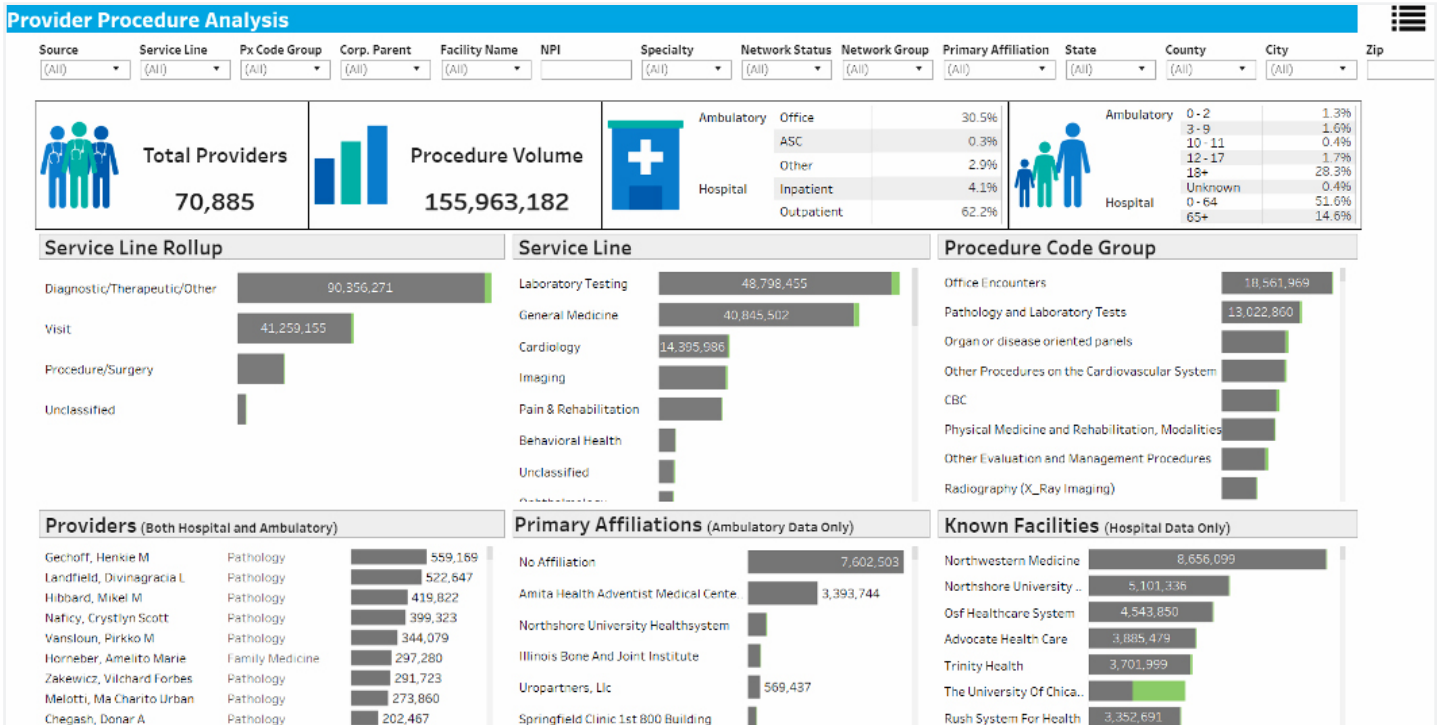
Provider Procedure Analysis

| Source | Service Line | Px Code Group | Corp. Parent | Facility Name | NPI | Specialty | Network Status | Network Group | Primary Affiliation | State | County | City | Zip |
|---|---|---|---|---|---|---|---|---|---|---|---|---|---|
| (All) | (All) | (All) | (All) | (All) | | (All) | (All) | (All) | (All) | (All) | (All) | (All) | |

Total Providers
70,885

Procedure Volume
155,963,182

| | | |
|---|---|---|
| Ambulatory | Office | 30.5% |
| | ASC | 0.3% |
| | Other | 2.9% |
| Hospital | Inpatient | 4.1% |
| | Outpatient | 62.2% |

| | | |
|---|---|---|
| Ambulatory | 0 - 2 | 1.3% |
| | 3 - 9 | 1.6% |
| | 10 - 11 | 0.4% |
| | 12 - 17 | 1.7% |
| | 18+ | 28.3% |
| | Unknown | 0.4% |
| Hospital | 0 - 64 | 51.6% |
| | 65+ | 14.6% |

Service Line Rollup
Diagnostic/Therapeutic/Other 90,356,271
Visit 41,259,155
Procedure/Surgery
Unclassified

Service Line
Laboratory Testing 48,798,455
General Medicine 40,845,502
Cardiology 14,395,986
Imaging
Pain & Rehabilitation
Behavioral Health
Unclassified
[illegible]

Procedure Code Group
Office Encounters 18,561,969
Pathology and Laboratory Tests 13,022,860
Organ or disease oriented panels
Other Procedures on the Cardiovascular System
CBC
Physical Medicine and Rehabilitation, Modalities
Other Evaluation and Management Procedures
Radiography (X_Ray Imaging)

Providers (Both Hospital and Ambulatory)
Gechoff, Henkie M Pathology 559,169
Landfield, Divinagracia L Pathology 522,647
Hibbard, Mikel M Pathology 419,822
Naficy, Crystlyn Scott Pathology 399,323
Vansloun, Pirkko M Pathology 344,079
Horneber, Amelito Marie Family Medicine 297,280
Zakewicz, Vilchard Forbes Pathology 291,723
Melotti, Ma Charito Urban Pathology 273,860
Chegash, Donar A Pathology 202,467

Primary Affiliations (Ambulatory Data Only)
No Affiliation 7,602,503
Amita Health Adventist Medical Cente.. 3,393,744
Northshore University Healthsystem
Illinois Bone And Joint Institute
Uropartners, Llc 569,437
Springfield Clinic 1st 800 Building

Known Facilities (Hospital Data Only)
Northwestern Medicine 8,656,099
Northshore University .. 5,101,336
Osf Healthcare System 4,543,850
Advocate Health Care 3,885,479
Trinity Health 3,701,999
The University Of Chica..
Rush System For Health 3,352,691